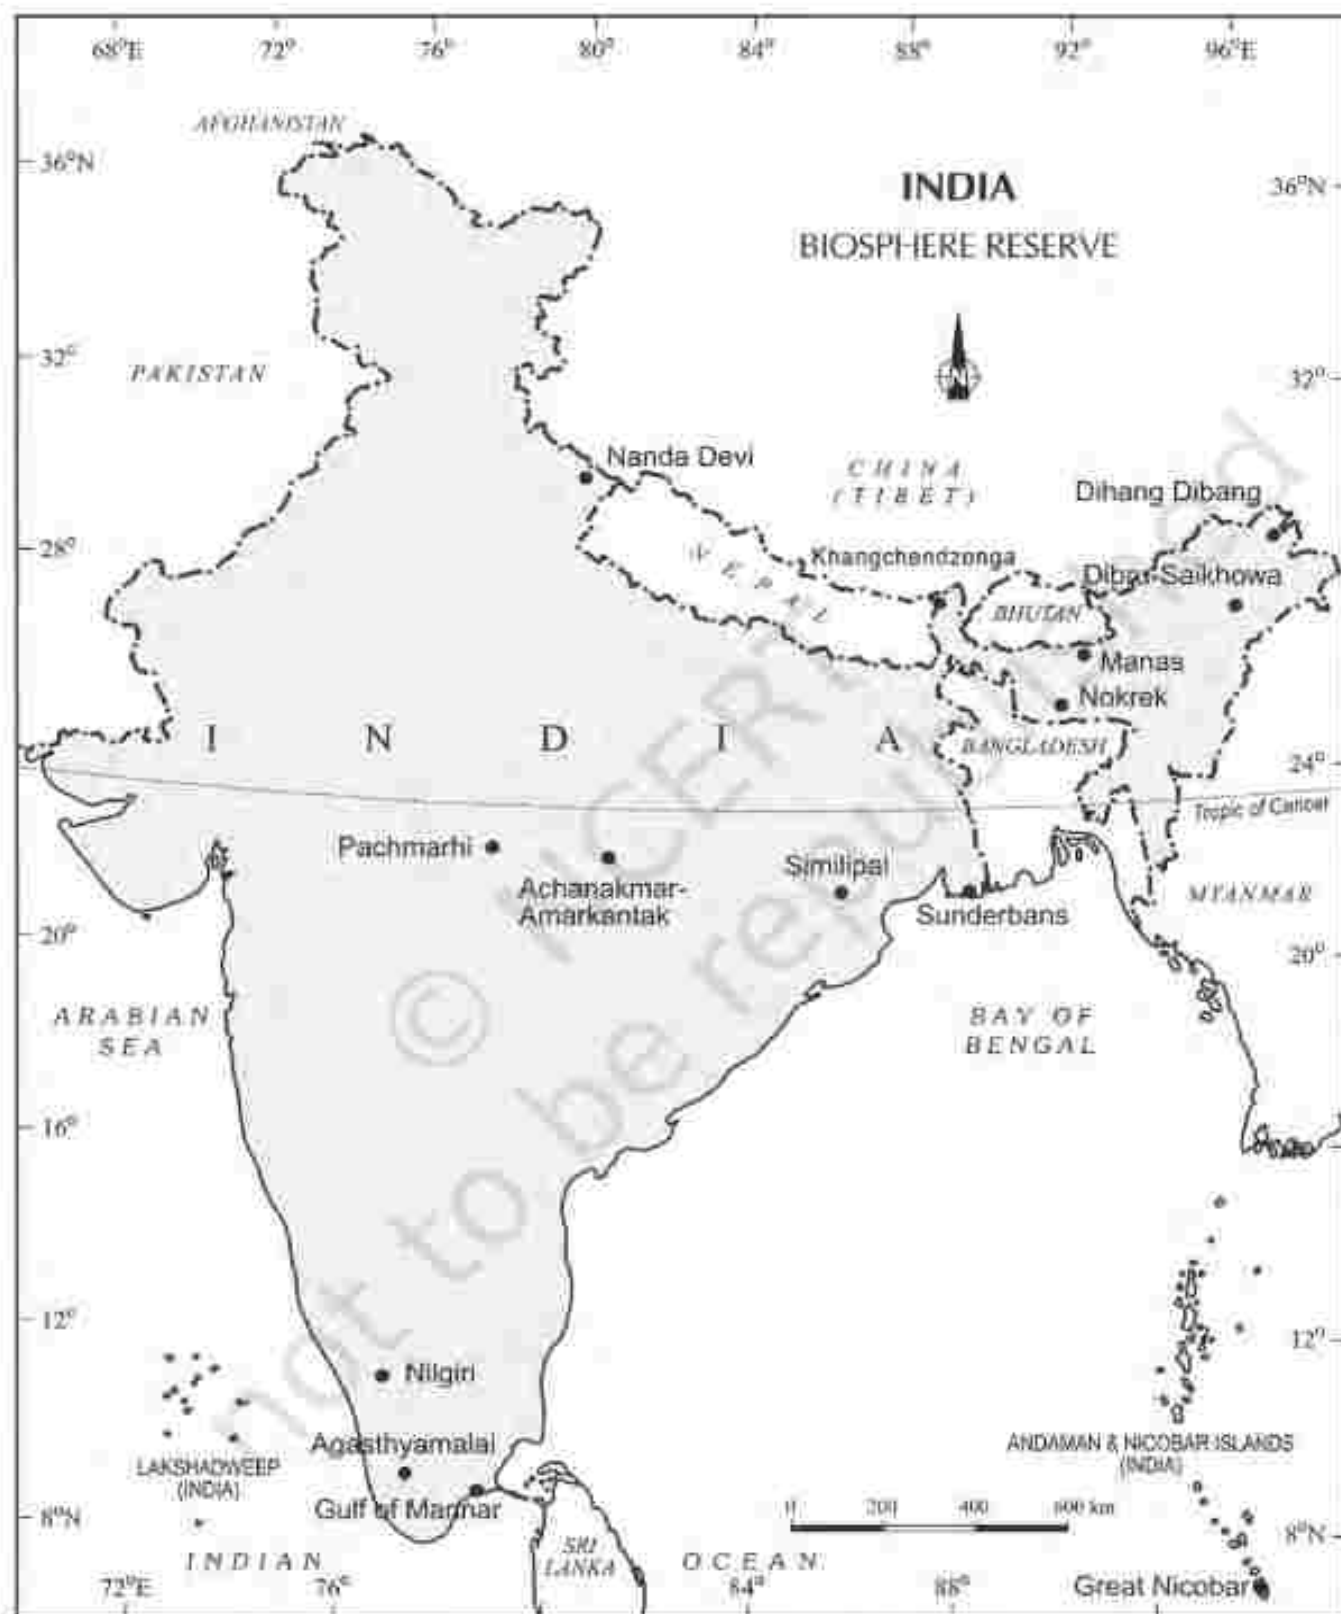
68°E 72° 76° 80° 84° 88° 92° 96°E

AFGHANISTAN

36°N

INDIA

BIOSPHERE RESERVE

36°N

N

32°

PAKISTAN

32°

Nanda Devi

CHINA (TIBET)

Dihang Dibang

28°

NEPAL

Khangchendzonga

Dibru-Saikhowa

BHUTAN

Manas

Nokrek

I N D I A

BANGLADESH

24°

Tropic of Cancer

Pachmarhi

Achanakmar-Amarkantak

Similipal

Sunderbans

MYANMAR

20°

20°

ARABIAN SEA

BAY OF BENGAL

16°

12°

12°

Nilgiri

Agasthyamalai

LAKSHADWEEP (INDIA)

ANDAMAN & NICOBAR ISLANDS (INDIA)

8°N

Gulf of Mannar

0 200 400 600 km

8°N

INDIAN

SRI LANKA

OCEAN

72°E 76° 84° 88°

Great Nicobar

© NCERT not to be republished